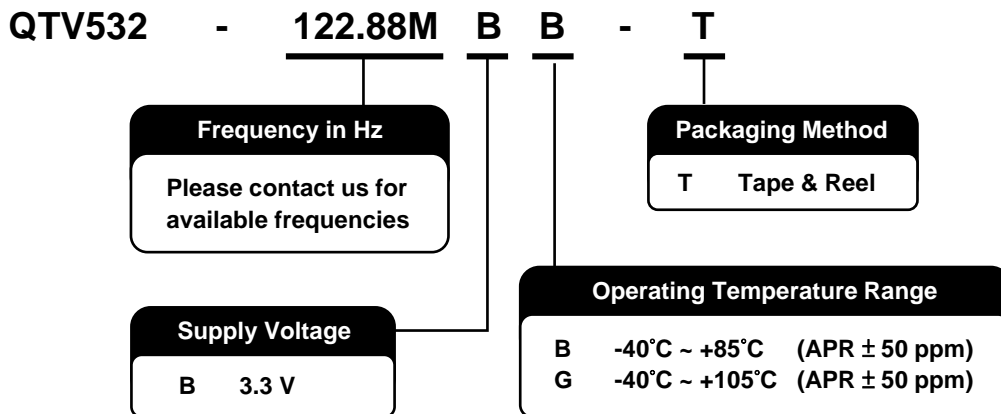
QTV532 - 122.88M B B - T

Frequency in Hz

Please contact us for available frequencies

Packaging Method

T Tape & Reel

Operating Temperature Range

B -40˚C ~ +85˚C (APR $\pm$ 50 ppm)
G -40˚C ~ +105˚C (APR $\pm$ 50 ppm)

Supply Voltage

B 3.3 V